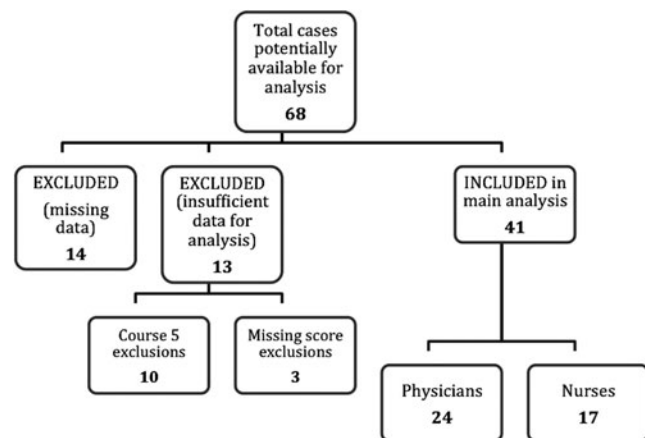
Total cases potentially available for analysis
68

EXCLUDED
(missing data)
14

EXCLUDED (insufficient data for analysis)
13

Course 5 exclusions
10

Missing score exclusions
3

INCLUDED in main analysis
41

Physicians
24

Nurses
17